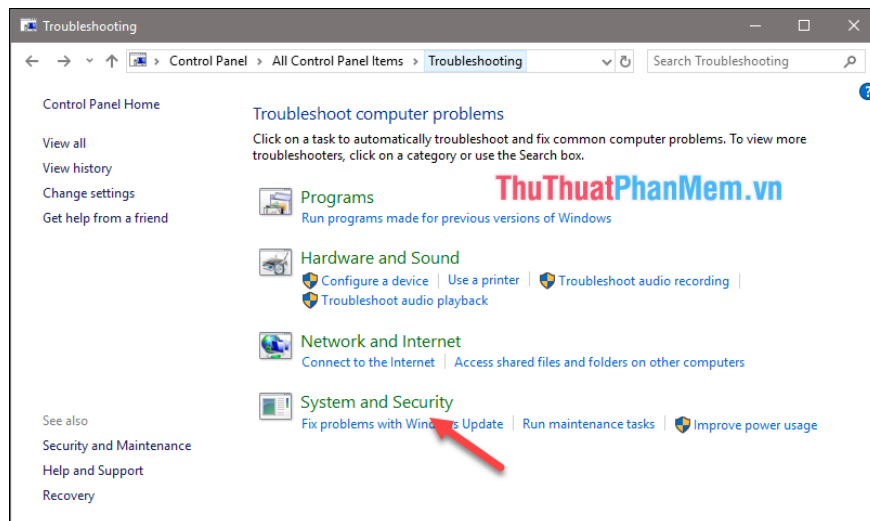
Troubleshooting

Control Panel > All Control Panel Items > Troubleshooting

Search Troubleshooting

Control Panel Home

View all

View history

Change settings

Get help from a friend

Troubleshoot computer problems

Click on a task to automatically troubleshoot and fix common computer problems. To view more troubleshooters, click on a category or use the Search box.

ThuThuatPhanMem.vn

Programs
Run programs made for previous versions of Windows

Hardware and Sound
Configure a device | Use a printer | Troubleshoot audio recording | Troubleshoot audio playback

Network and Internet
Connect to the Internet | Access shared files and folders on other computers

System and Security
Fix problems with Windows Update | Run maintenance tasks | Improve power usage

See also

Security and Maintenance

Help and Support

Recovery